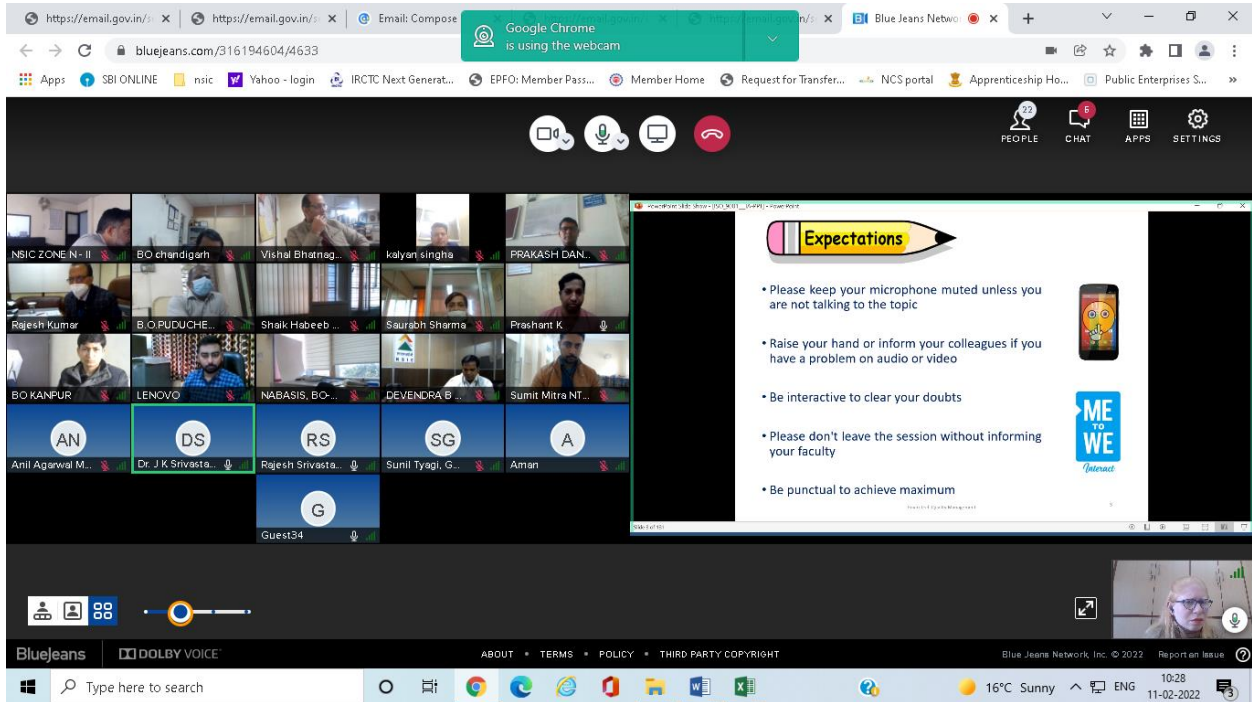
https://email.gov.in/ × https://email.gov.in/ × Email: Compose Google Chrome is using the webcam https://email.gov.in/ × https://email.gov.in/ × Blue Jeans Netwo ×

bluejeans.com/316194604/4633

Apps SBI ONLINE nsic Yahoo - login IRCTC Next Generat... EPFO: Member Pass... Member Home Request for Transfer... NCS portal Apprenticeship Ho... Public Enterprises S...

22 PEOPLE 6 CHAT APPS SETTINGS

NSIC ZONE N - II
BO chandigarh
Vishal Bhatnag...
kalyan singha
PRAKASH DAN...
Rajesh Kumar
B.O.PUDUCHE...
Shaik Habeeb ...
Saurabh Sharma
Prashant K
BO KANPUR
LENOVO
NABASIS, BO-...
DEVENDRA B ...
Sumit Mitra NT...
AN Anil Agarwal M...
DS Dr. J K Srivasta...
RS Rajesh Srivasta...
SG Sunil Tyagi, G...
A Aman
G Guest34

Expectations

• Please keep your microphone muted unless you are not talking to the topic

• Raise your hand or inform your colleagues if you have a problem on audio or video

• Be interactive to clear your doubts

• Please don't leave the session without informing your faculty

• Be punctual to achieve maximum

ME TO WE Interact

BlueJeans DOLBY VOICE
ABOUT • TERMS • POLICY • THIRD PARTY COPYRIGHT
Blue Jeans Network, Inc. © 2022 Report an Issue

Type here to search
16°C Sunny ENG 10:28 11-02-2022